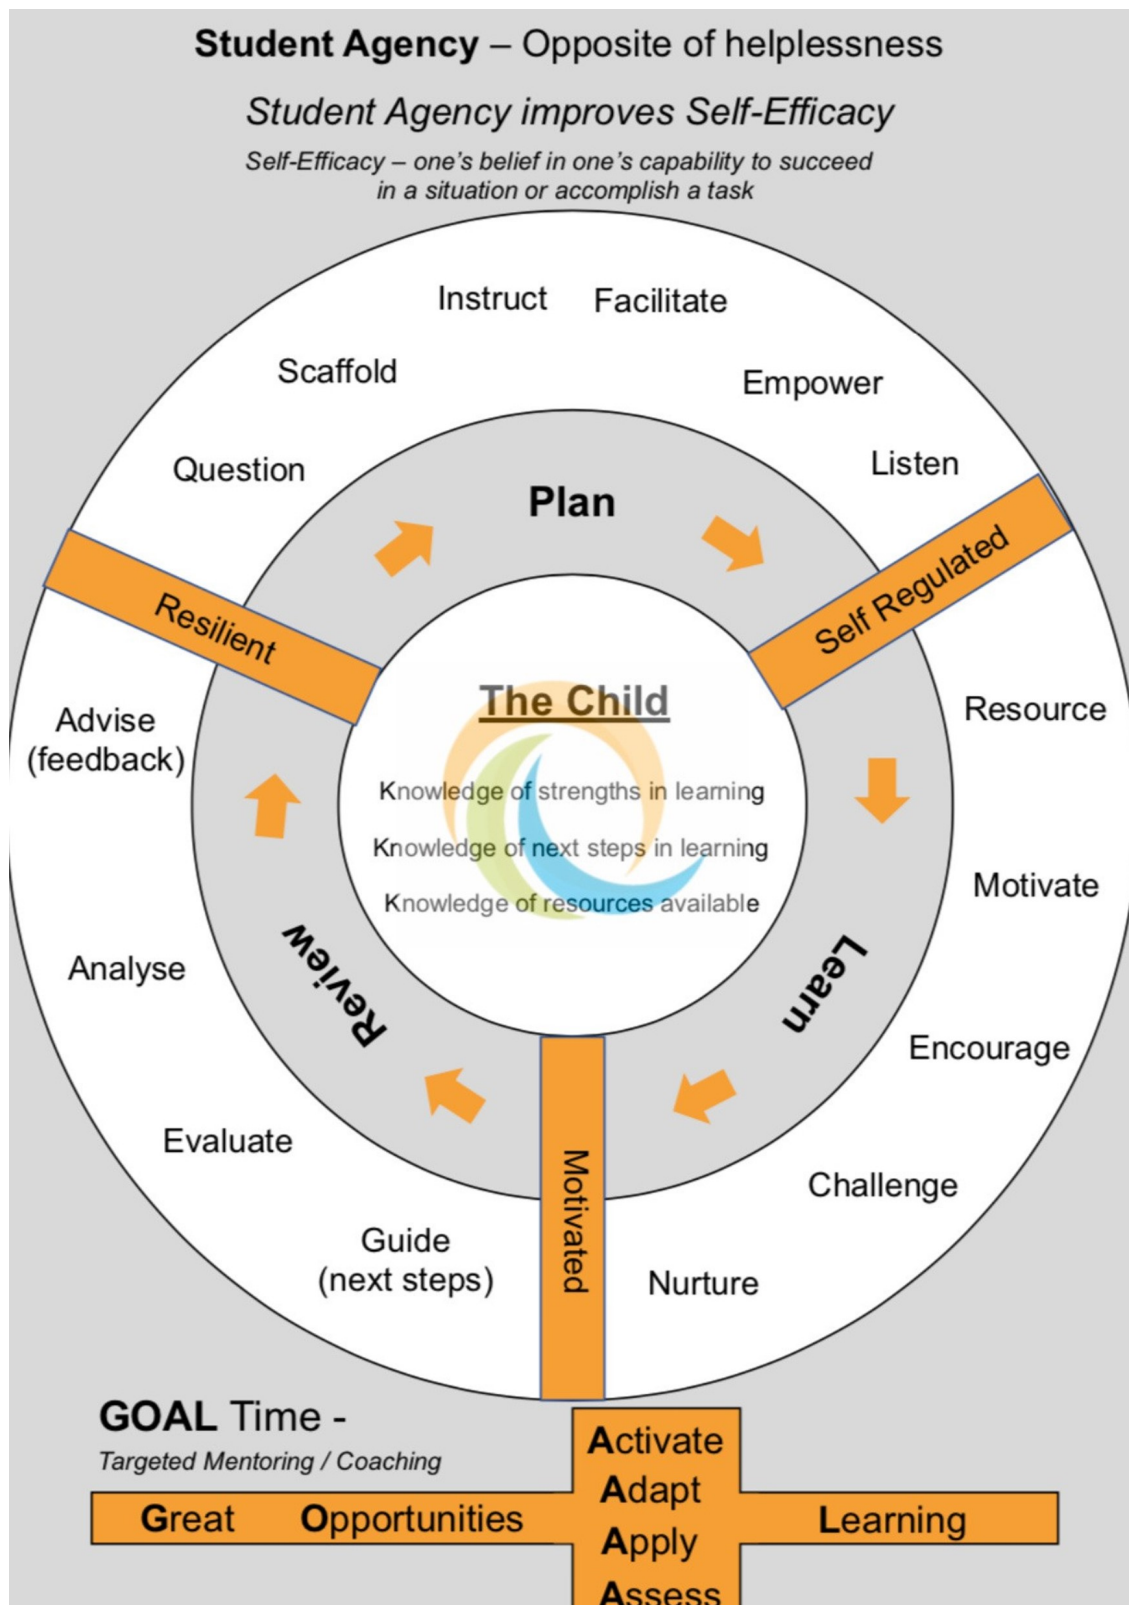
**Student Agency** – Opposite of helplessness

*Student Agency improves Self-Efficacy*

*Self-Efficacy – one's belief in one's capability to succeed in a situation or accomplish a task*

Instruct Facilitate

Scaffold

Empower

Question

Listen

Plan

Resilient

Self Regulated

The Child

Knowledge of strengths in learning

Knowledge of next steps in learning

Knowledge of resources available

Advise (feedback)

Resource

Motivate

Analyse

Review

Learn

Encourage

Evaluate

Motivated

Challenge

Guide (next steps)

Nurture

**GOAL** Time -

*Targeted Mentoring / Coaching*

**G**reat **O**pportunities **A**ctivate **A**dapt **A**pply **A**ssess **L**earning